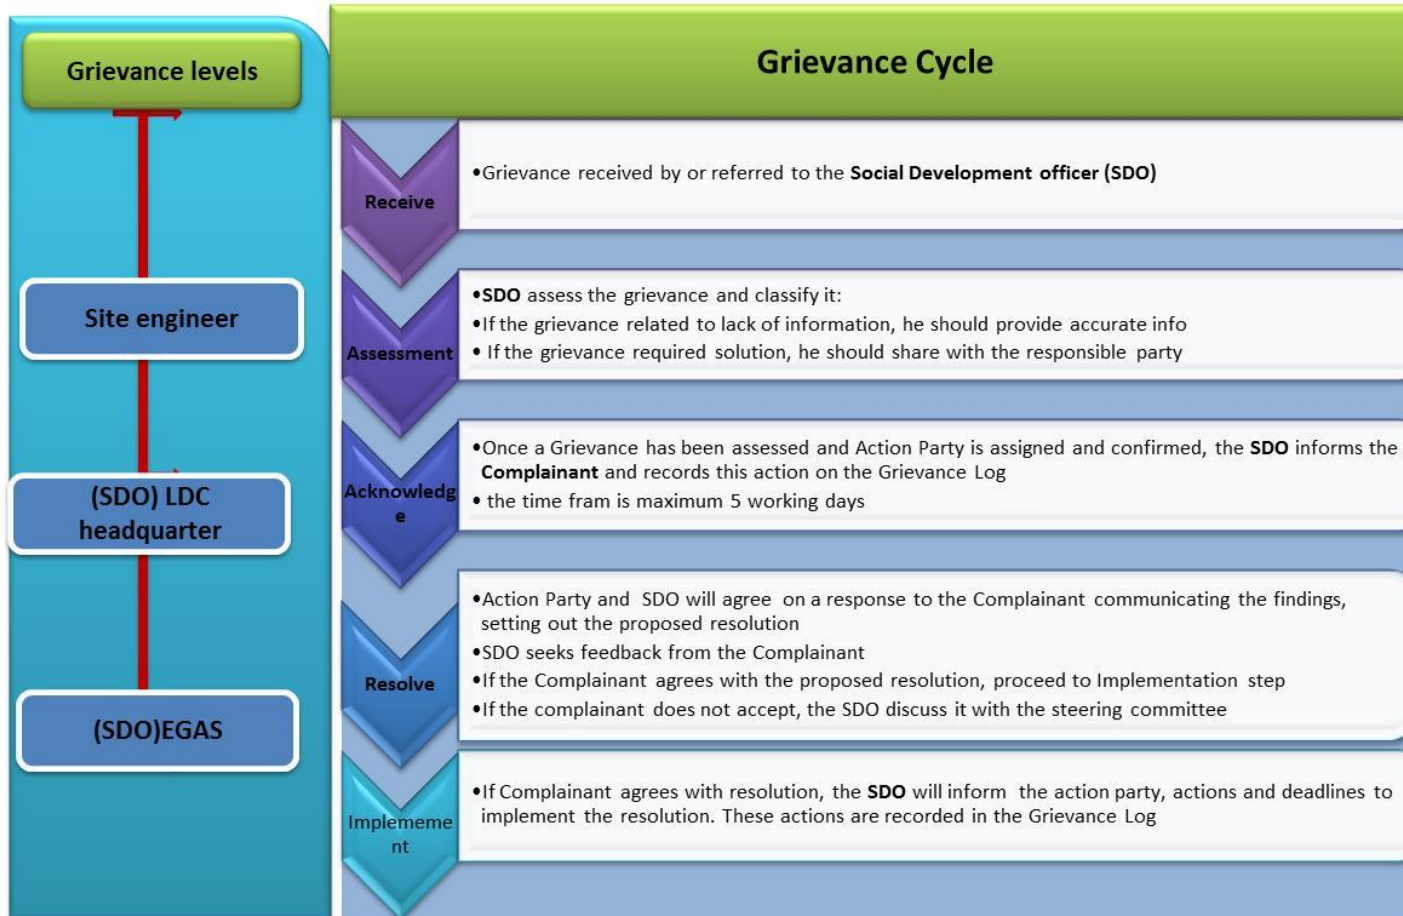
Grievance levels

Site engineer

(SDO) LDC headquarter

(SDO)EGAS

Grievance Cycle

Receive

•Grievance received by or referred to the **Social Development officer (SDO)**

Assessment

•**SDO** assess the grievance and classify it:
•If the grievance related to lack of information, he should provide accurate info
• If the grievance required solution, he should share with the responsible party

Acknowledg e

•Once a Grievance has been assessed and Action Party is assigned and confirmed, the **SDO** informs the **Complainant** and records this action on the Grievance Log
• the time fram is maximum 5 working days

Resolve

•Action Party and SDO will agree on a response to the Complainant communicating the findings, setting out the proposed resolution
•SDO seeks feedback from the Complainant
•If the Complainant agrees with the proposed resolution, proceed to Implementation step
•If the complainant does not accept, the SDO discuss it with the steering committee

Implememe nt

•If Complainant agrees with resolution, the **SDO** will inform the action party, actions and deadlines to implement the resolution. These actions are recorded in the Grievance Log